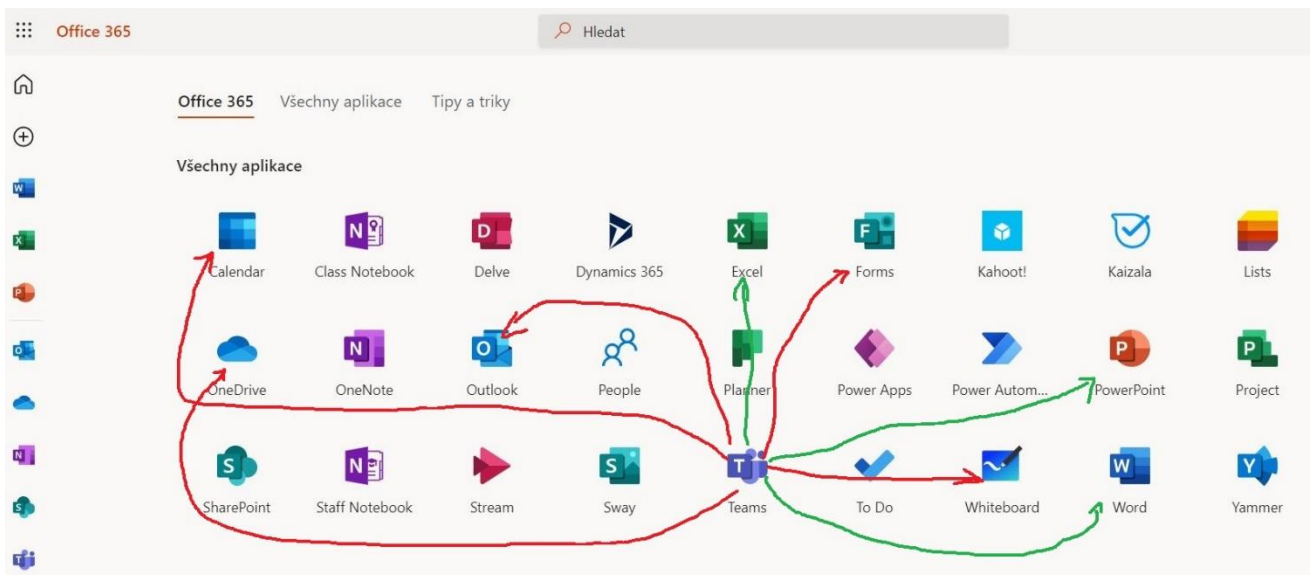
Office 365

Hledat

Office 365   Všechny aplikace   Tipy a triky

Všechny aplikace

Calendar
Class Notebook
Delve
Dynamics 365
Excel
Forms
Kahoot!
Kaizala
Lists

OneDrive
OneNote
Outlook
People
Planner
Power Apps
Power Autom...
PowerPoint
Project

SharePoint
Staff Notebook
Stream
Sway
Teams
To Do
Whiteboard
Word
Yammer